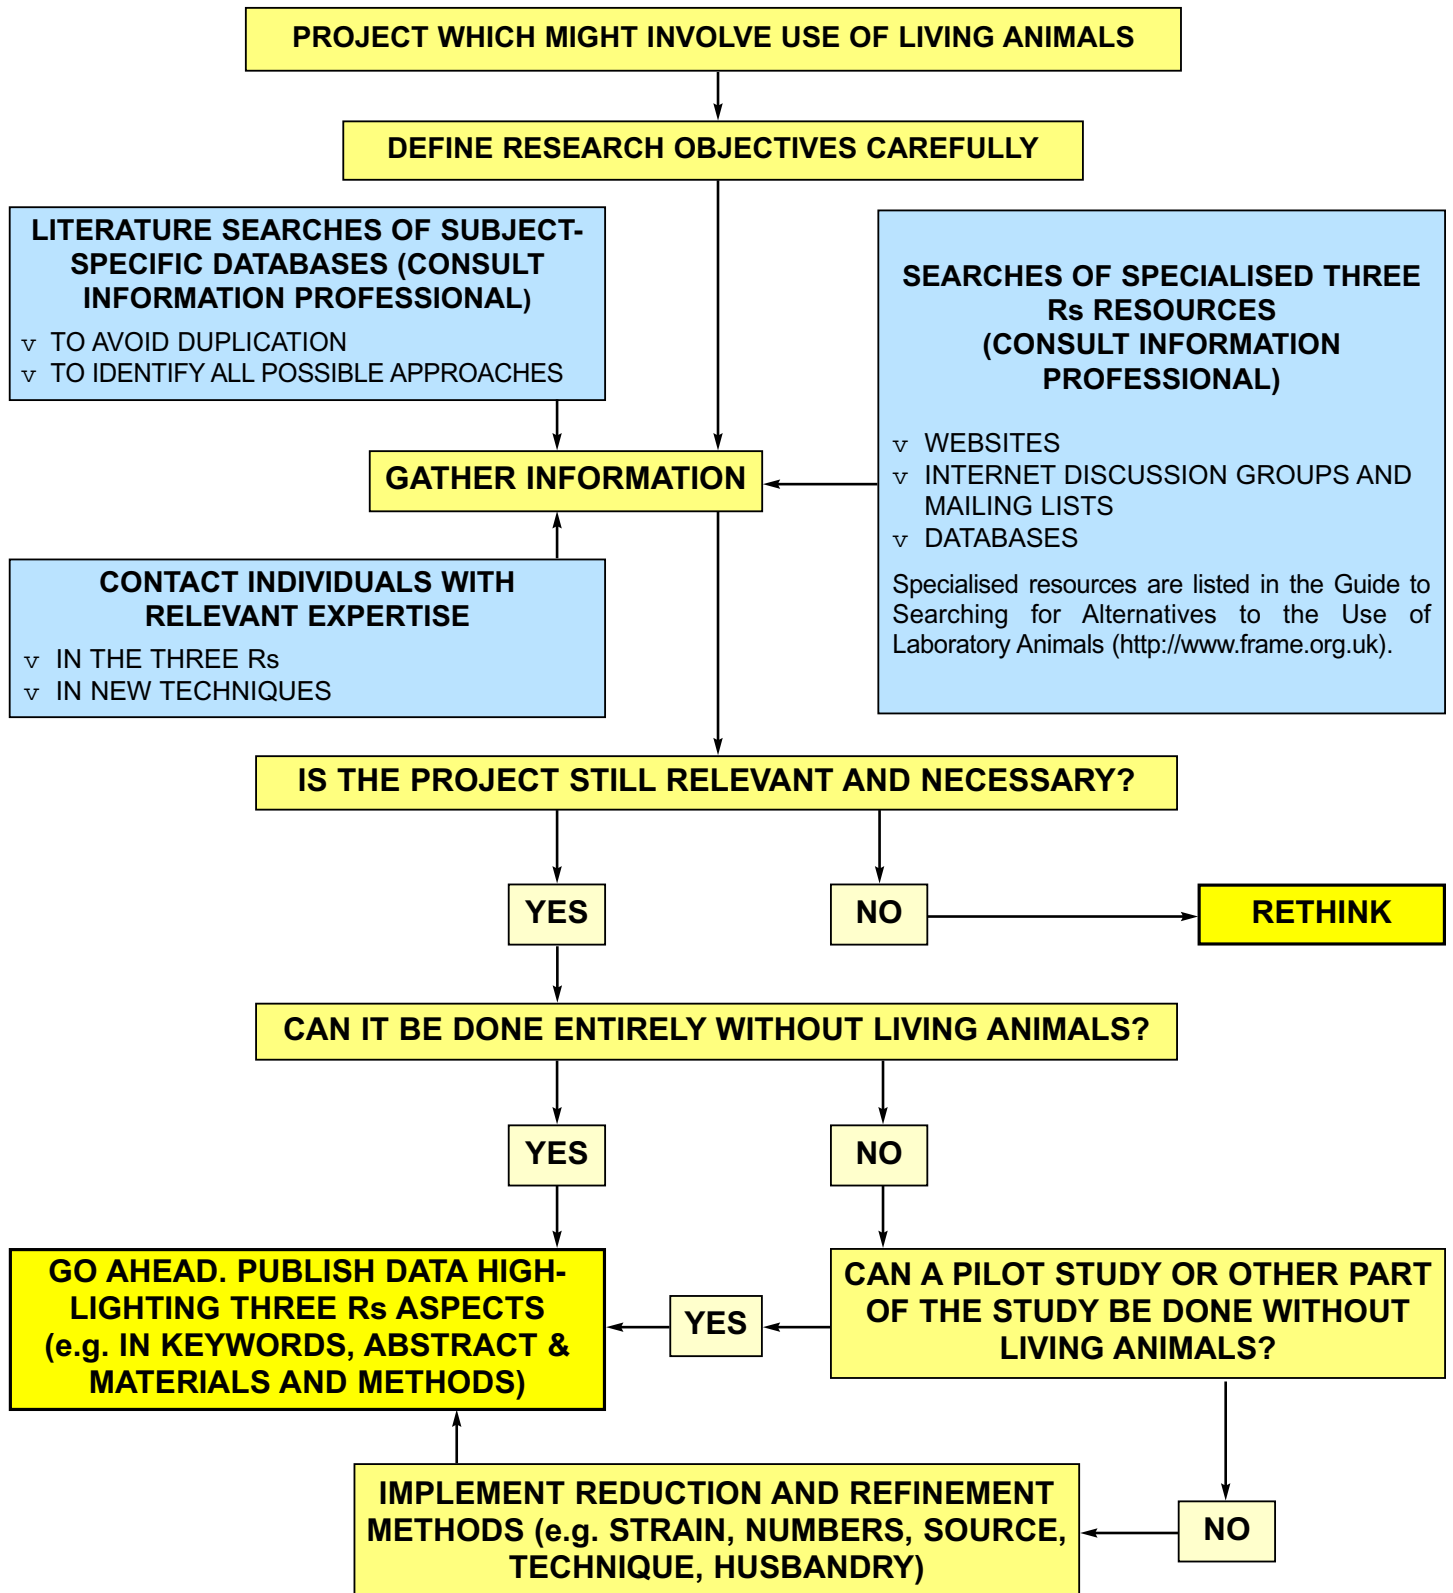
PROJECT WHICH MIGHT INVOLVE USE OF LIVING ANIMALS

DEFINE RESEARCH OBJECTIVES CAREFULLY

LITERATURE SEARCHES OF SUBJECT-SPECIFIC DATABASES (CONSULT INFORMATION PROFESSIONAL)

v TO AVOID DUPLICATION
v TO IDENTIFY ALL POSSIBLE APPROACHES

SEARCHES OF SPECIALISED THREE Rs RESOURCES (CONSULT INFORMATION PROFESSIONAL)

v WEBSITES
v INTERNET DISCUSSION GROUPS AND MAILING LISTS
v DATABASES

Specialised resources are listed in the Guide to Searching for Alternatives to the Use of Laboratory Animals (http://www.frame.org.uk).

GATHER INFORMATION

CONTACT INDIVIDUALS WITH RELEVANT EXPERTISE

v IN THE THREE Rs
v IN NEW TECHNIQUES

IS THE PROJECT STILL RELEVANT AND NECESSARY?

YES

NO

RETHINK

CAN IT BE DONE ENTIRELY WITHOUT LIVING ANIMALS?

YES

NO

GO AHEAD. PUBLISH DATA HIGHLIGHTING THREE Rs ASPECTS (e.g. IN KEYWORDS, ABSTRACT & MATERIALS AND METHODS)

YES

CAN A PILOT STUDY OR OTHER PART OF THE STUDY BE DONE WITHOUT LIVING ANIMALS?

IMPLEMENT REDUCTION AND REFINEMENT METHODS (e.g. STRAIN, NUMBERS, SOURCE, TECHNIQUE, HUSBANDRY)

NO